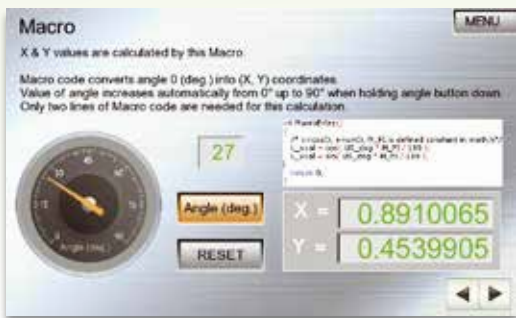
Macro

MENU

X & Y values are calculated by this Macro.

Macro code converts angle θ (deg.) into (X, Y) coordinates.
Value of angle increases automatically from 0° up to 90° when holding angle button down.
Only two lines of Macro code are needed for this calculation.

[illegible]

27

Angle (deg.)

RESET

X = 0.8910065

Y = 0.4539905

Angle (deg)